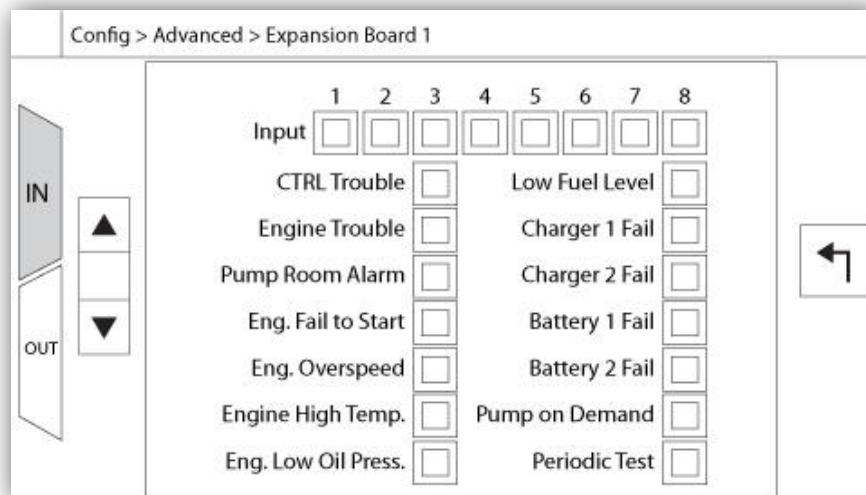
Config > Advanced > Expansion Board 1

IN

OUT

| | 1 | 2 | 3 | 4 | 5 | 6 | 7 | 8 |
|---|---|---|---|---|---|---|---|---|
| Input | | | | | | | | |

CTRL Trouble
Engine Trouble
Pump Room Alarm
Eng. Fail to Start
Eng. Overspeed
Engine High Temp.
Eng. Low Oil Press.

Low Fuel Level
Charger 1 Fail
Charger 2 Fail
Battery 1 Fail
Battery 2 Fail
Pump on Demand
Periodic Test